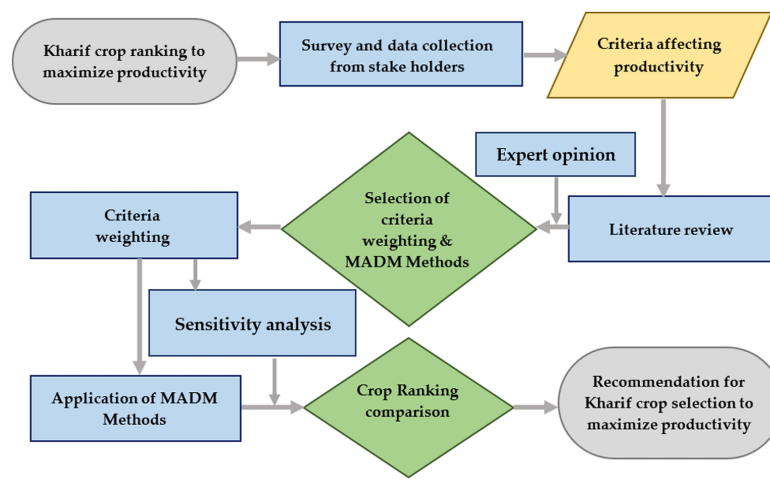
Kharif crop ranking to maximize productivity

Survey and data collection from stake holders

Criteria affecting productivity

Expert opinion

Literature review

Selection of criteria weighting & MADM Methods

Criteria weighting

Sensitivity analysis

Application of MADM Methods

Crop Ranking comparison

Recommendation for Kharif crop selection to maximize productivity